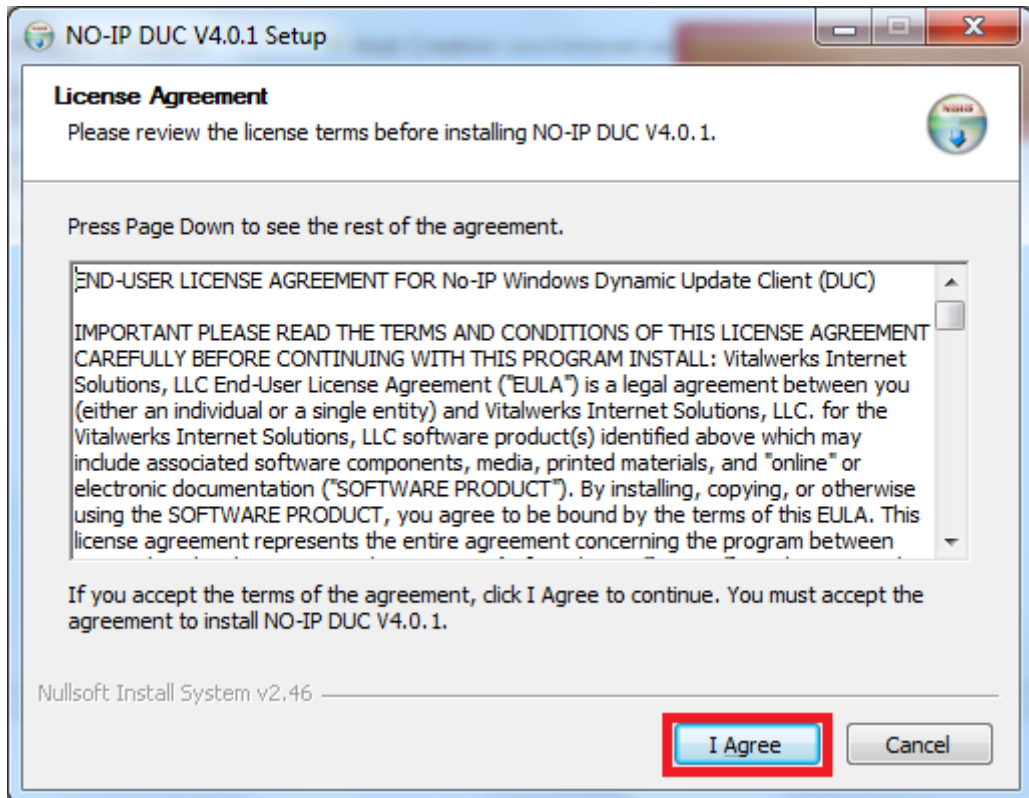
NO-IP DUC V4.0.1 Setup

License Agreement

Please review the license terms before installing NO-IP DUC V4.0.1.

Press Page Down to see the rest of the agreement.

END-USER LICENSE AGREEMENT FOR No-IP Windows Dynamic Update Client (DUC)

IMPORTANT PLEASE READ THE TERMS AND CONDITIONS OF THIS LICENSE AGREEMENT CAREFULLY BEFORE CONTINUING WITH THIS PROGRAM INSTALL: Vitalwerks Internet Solutions, LLC End-User License Agreement ("EULA") is a legal agreement between you (either an individual or a single entity) and Vitalwerks Internet Solutions, LLC. for the Vitalwerks Internet Solutions, LLC software product(s) identified above which may include associated software components, media, printed materials, and "online" or electronic documentation ("SOFTWARE PRODUCT"). By installing, copying, or otherwise using the SOFTWARE PRODUCT, you agree to be bound by the terms of this EULA. This license agreement represents the entire agreement concerning the program between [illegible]

If you accept the terms of the agreement, click I Agree to continue. You must accept the agreement to install NO-IP DUC V4.0.1.

Nullsoft Install System v2.46

I Agree

Cancel